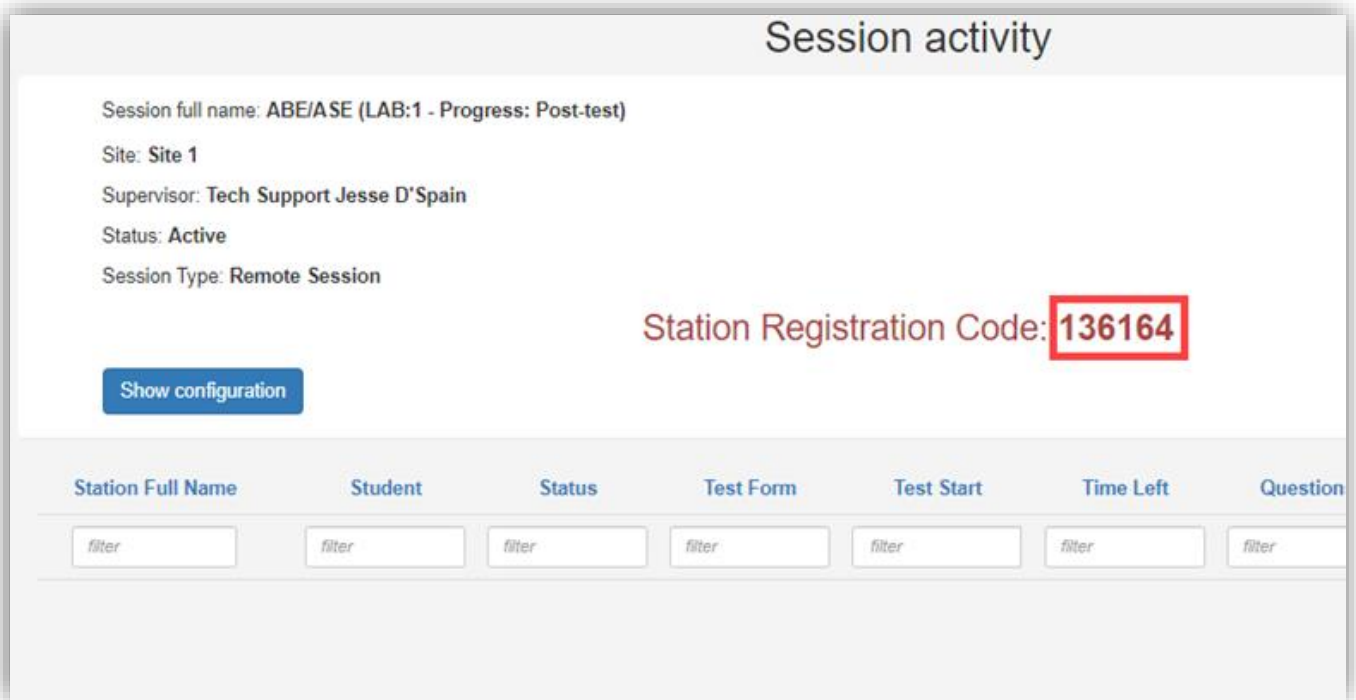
Session activity

Session full name: ABE/ASE (LAB:1 - Progress: Post-test)

Site: Site 1

Supervisor: Tech Support Jesse D'Spain

Status: Active

Session Type: Remote Session

Station Registration Code: 136164

Show configuration

| Station Full Name | Student | Status | Test Form | Test Start | Time Left | Question |
|---|---|---|---|---|---|---|
| filter | filter | filter | filter | filter | filter | filter |